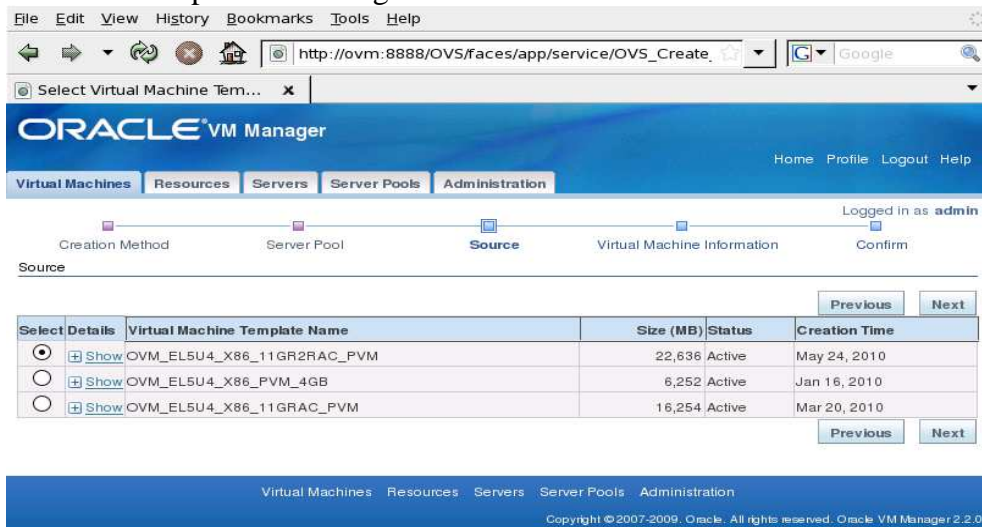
File Edit View History Bookmarks Tools Help

http://ovm:8888/OVS/faces/app/service/OVS_Create

Google

Select Virtual Machine Tem... ×

ORACLE VM Manager

Home Profile Logout Help

Virtual Machines Resources Servers Server Pools Administration

Logged in as admin

Creation Method Server Pool Source Virtual Machine Information Confirm

Source

Previous Next

| Select | Details | Virtual Machine Template Name | Size (MB) | Status | Creation Time |
|---|---|---|---|---|---|
| ⦿ | Show | OVM_EL5U4_X86_11GR2RAC_PVM | 22,636 | Active | May 24, 2010 |
| ○ | Show | OVM_EL5U4_X86_PVM_4GB | 6,252 | Active | Jan 16, 2010 |
| ○ | Show | OVM_EL5U4_X86_11GRAC_PVM | 16,254 | Active | Mar 20, 2010 |

Previous Next

Virtual Machines Resources Servers Server Pools Administration

Copyright © 2007-2009. Oracle. All rights reserved. Oracle VM Manager 2.2.0